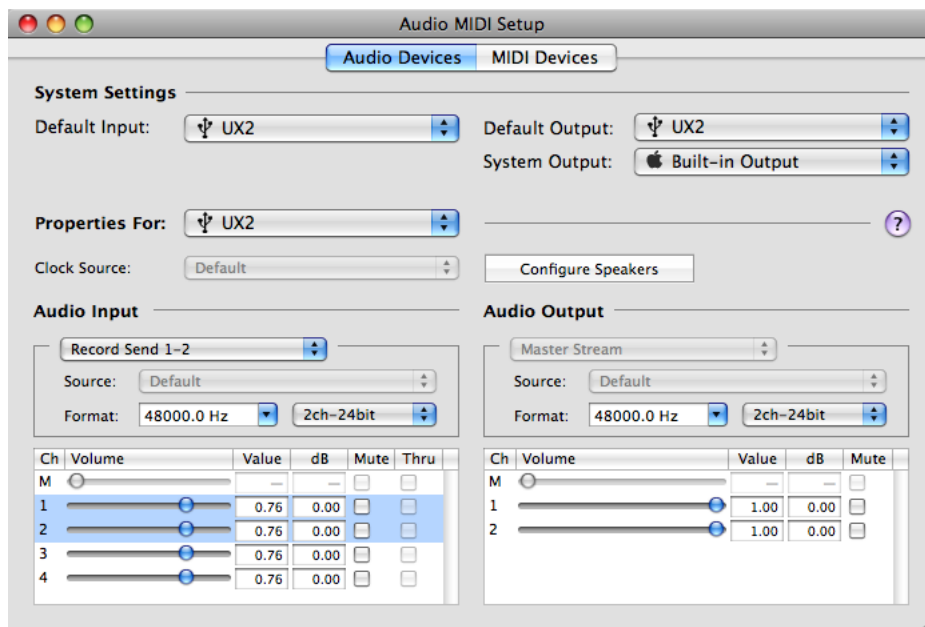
Audio MIDI Setup

Audio Devices | MIDI Devices

System Settings

Default Input: UX2

Default Output: UX2

System Output: Built-in Output

Properties For: UX2

?

Clock Source: Default

Configure Speakers

Audio Input

Record Send 1-2

Source: Default

Format: 48000.0 Hz | 2ch-24bit

| Ch | Volume | Value | dB | Mute | Thru |
|---|---|---|---|---|---|
| M | | – | – | | |
| 1 | | 0.76 | 0.00 | | |
| 2 | | 0.76 | 0.00 | | |
| 3 | | 0.76 | 0.00 | | |
| 4 | | 0.76 | 0.00 | | |

Audio Output

Master Stream

Source: Default

Format: 48000.0 Hz | 2ch-24bit

| Ch | Volume | Value | dB | Mute |
|---|---|---|---|---|
| M | | – | – | |
| 1 | | 1.00 | 0.00 | |
| 2 | | 1.00 | 0.00 | |